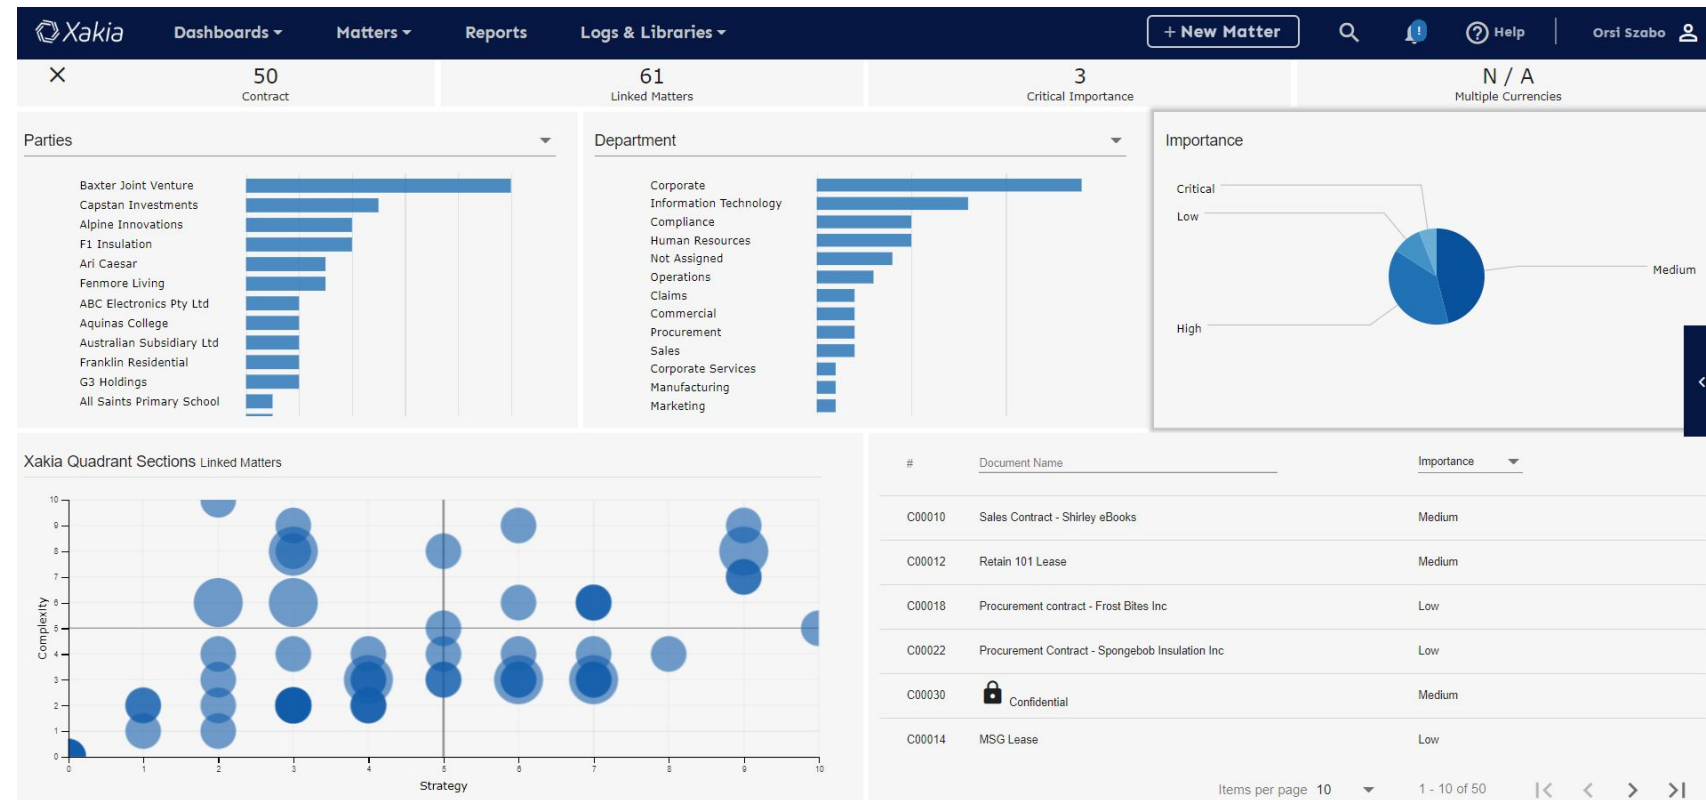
Xakia Dashboards Matters Reports Logs & Libraries + New Matter Help Orsi Szabo

50
Contract

61
Linked Matters

3
Critical Importance

N / A
Multiple Currencies

Parties

Baxter Joint Venture
Capstan Investments
Alpine Innovations
F1 Insulation
Ari Caesar
Fenmore Living
ABC Electronics Pty Ltd
Aquinas College
Australian Subsidiary Ltd
Franklin Residential
G3 Holdings
All Saints Primary School

Department

Corporate
Information Technology
Compliance
Human Resources
Not Assigned
Operations
Claims
Commercial
Procurement
Sales
Corporate Services
Manufacturing
Marketing

Importance

Critical
Low
Medium
High

Xakia Quadrant Sections Linked Matters

Complexity
Strategy
0 1 2 3 4 5 6 7 8 9 10

| # | Document Name | Importance |
|---|---|---|
| C00010 | Sales Contract - Shirley eBooks | Medium |
| C00012 | Retain 101 Lease | Medium |
| C00018 | Procurement contract - Frost Bites Inc | Low |
| C00022 | Procurement Contract - Spongebob Insulation Inc | Low |
| C00030 | Confidential | Medium |
| C00014 | MSG Lease | Low |

Items per page 10 1 - 10 of 50